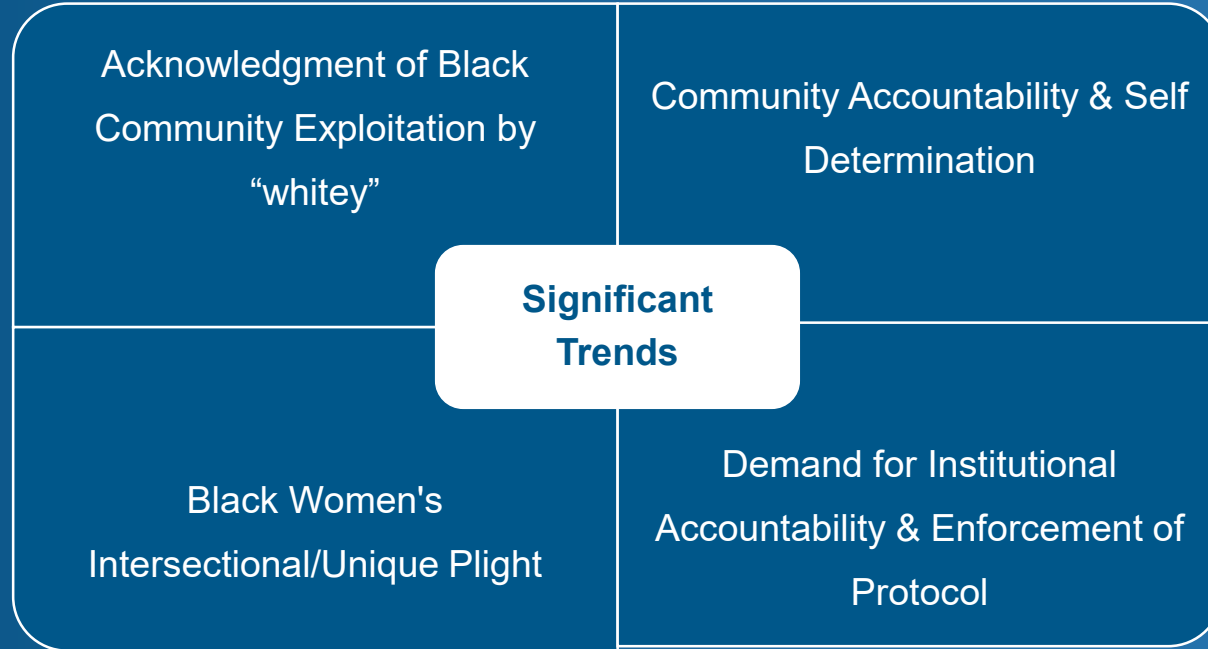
Acknowledgment of Black Community Exploitation by “whitey”

Community Accountability & Self Determination

Significant Trends

Black Women's Intersectional/Unique Plight

Demand for Institutional Accountability & Enforcement of Protocol